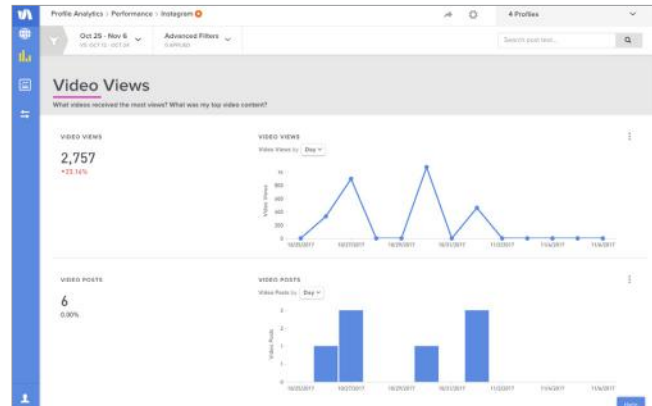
Profile Analytics > Performance > Instagram

4 Profiles

Oct 25 - Nov 6
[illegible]

Advanced Filters
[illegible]

Search post text...

Video Views

What videos received the most views? What was my top video content?

VIDEO VIEWS

2,757

+23.14%

VIDEO VIEWS

Video Views by Day

Video Views

10/25/2017

10/27/2017

10/29/2017

10/31/2017

11/2/2017

11/4/2017

11/6/2017

VIDEO POSTS

6

0.00%

VIDEO POSTS

Video Posts by Day

Video Posts

3

2

1

0

10/25/2017

10/27/2017

10/29/2017

10/31/2017

11/2/2017

11/4/2017

11/6/2017

Help